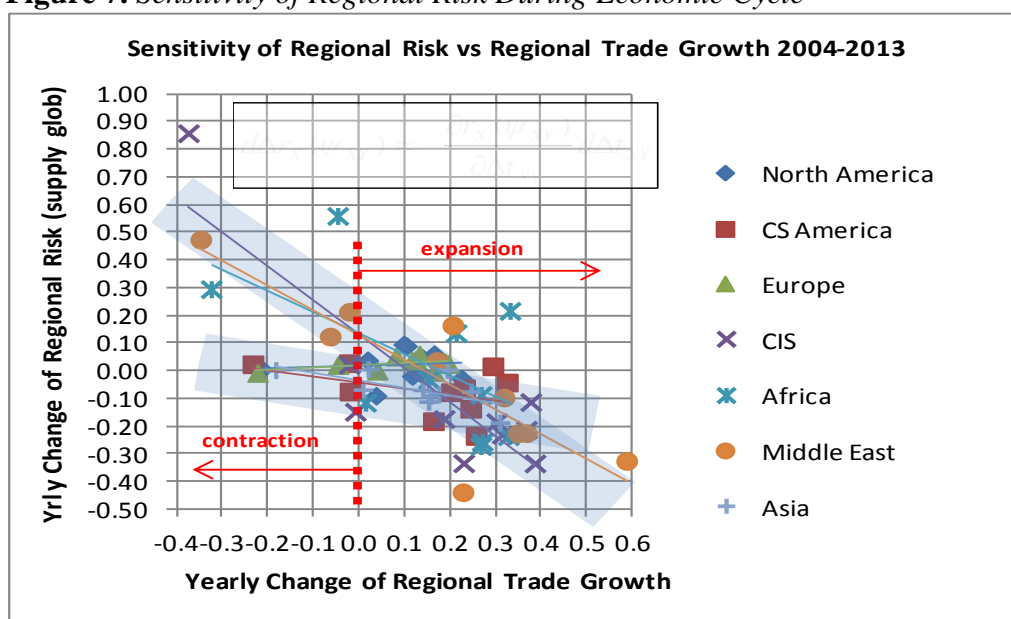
Figure 7: Sensitivity of Regional Risk During Economic Cycle

Sensitivity of Regional Risk vs Regional Trade Growth 2004-2013

1.00
0.90
0.80
0.70
0.60
0.50
0.40
0.30
0.20
0.10
0.00
-0.10
-0.20
-0.30
-0.40
-0.50

Yrly Change of Regional Risk (supply glob)

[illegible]

expansion

contraction

-0.4 -0.3 -0.2 -0.1 0.0 0.1 0.2 0.3 0.4 0.5 0.6

Yearly Change of Regional Trade Growth

North America
CS America
Europe
CIS
Africa
Middle East
Asia